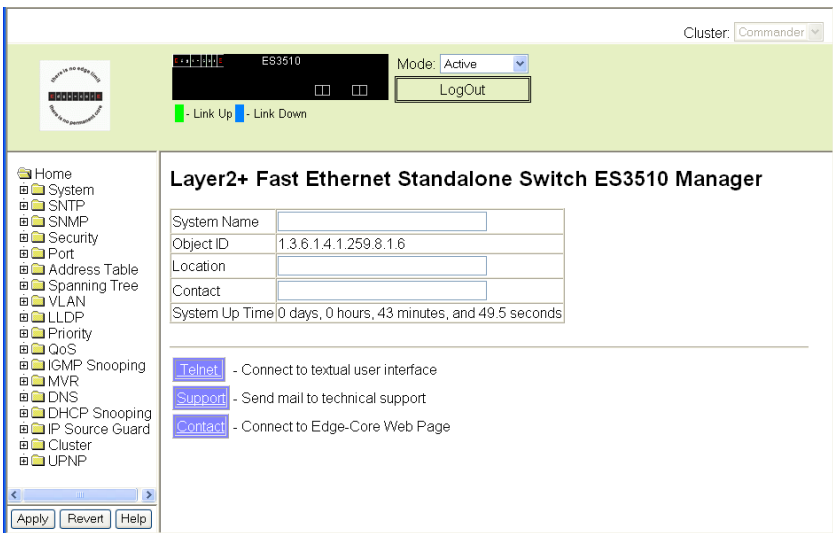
Cluster: Commander

there is no edge limit
there is no permanent core

ES3510

Mode: Active

LogOut

- Link Up - Link Down

Home
System
SNTP
SNMP
Security
Port
Address Table
Spanning Tree
VLAN
LLDP
Priority
QoS
IGMP Snooping
MVR
DNS
DHCP Snooping
IP Source Guard
Cluster
UPNP

Apply Revert Help

Layer2+ Fast Ethernet Standalone Switch ES3510 Manager

| System Name | |
|---|---|
| Object ID | 1.3.6.1.4.1.259.8.1.6 |
| Location | |
| Contact | |
| System Up Time | 0 days, 0 hours, 43 minutes, and 49.5 seconds |

Telnet - Connect to textual user interface

Support - Send mail to technical support

Contact - Connect to Edge-Core Web Page